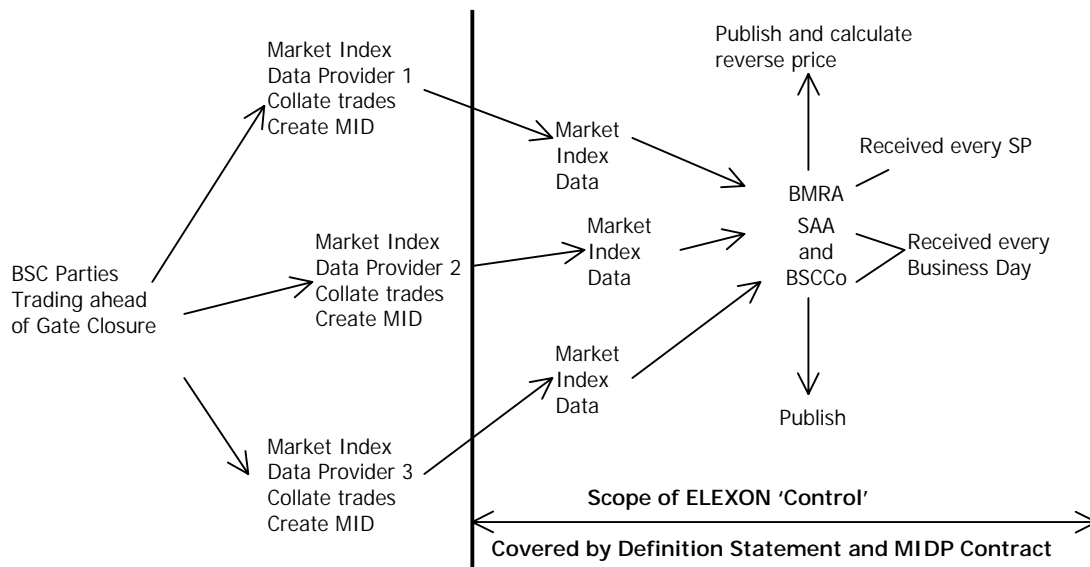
Market Index Data Provider 1 Collate trades Create MID

Publish and calculate reverse price

Market Index Data

Received every SP

BMRA

Market Index Data

SAA and BSCCo

Received every Business Day

BSC Parties Trading ahead of Gate Closure

Market Index Data Provider 2 Collate trades Create MID

Market Index Data

Publish

Market Index Data Provider 3 Collate trades Create MID

Scope of ELEXON 'Control'

Covered by Definition Statement and MIDP Contract